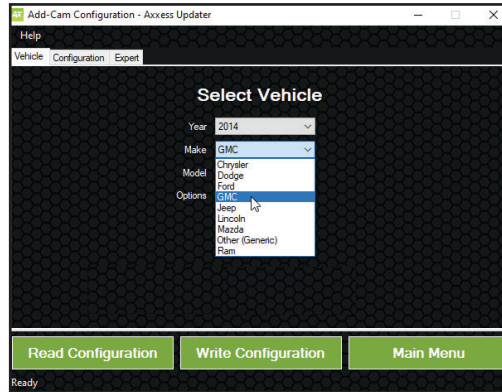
Add-Cam Configuration - Axxess Updater

Help

Vehicle Configuration Expert

Select Vehicle

Year 2014

Make GMC

Model

Options

Chrysler
Dodge
Ford
GMC
Jeep
Lincoln
Mazda
Other (Generic)
Ram

Read Configuration

Write Configuration

Main Menu

Ready